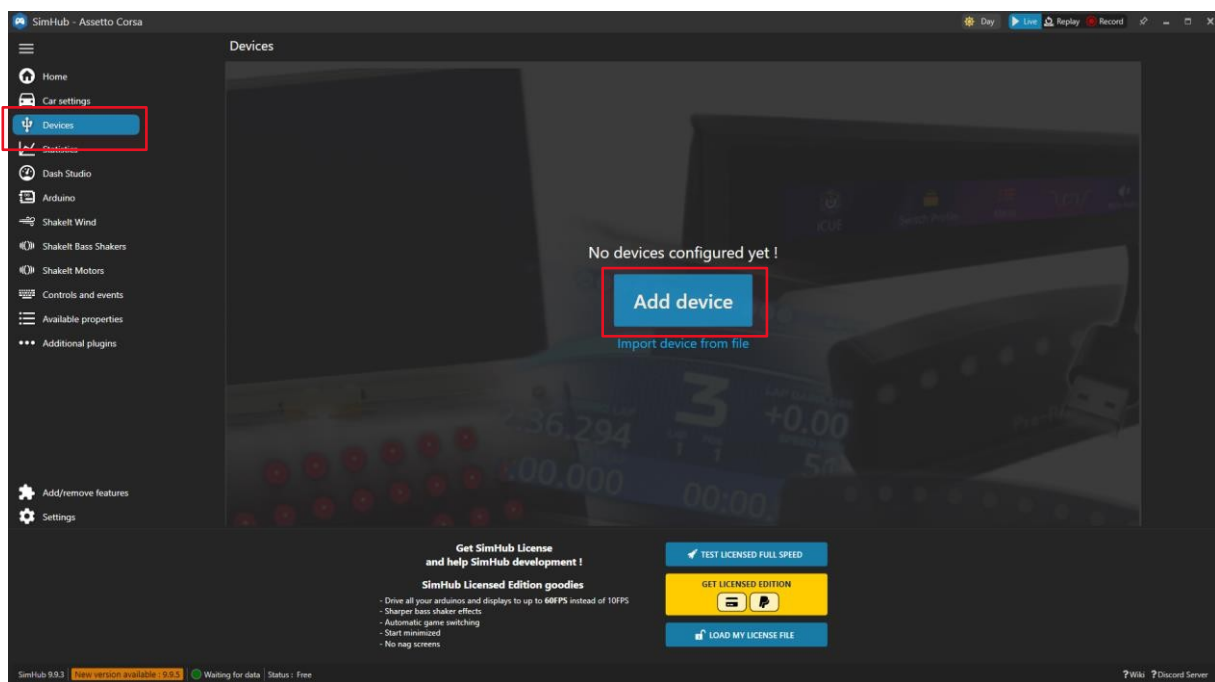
SimHub - Assetto Corsa

Day Live Replay Record

Devices

Home
Car settings
Devices
Statistics
Dash Studio
Arduino
ShakeIt Wind
ShakeIt Bass Shakers
ShakeIt Motors
Controls and events
Available properties
Additional plugins

No devices configured yet !

Add device

Import device from file

Add/remove features
Settings

Get SimHub License
and help SimHub development !

SimHub Licensed Edition goodies

- Drive all your arduinos and displays to up to 60FPS instead of 10FPS
- Sharper bass shaker effects
- Automatic game switching
- Start minimized
- No nag screens

TEST LICENSED FULL SPEED

GET LICENSED EDITION

LOAD MY LICENSE FILE

SimHub 9.9.3 New version available : 9.9.5 Waiting for data Status : Free

?Wiki ?Discord Server